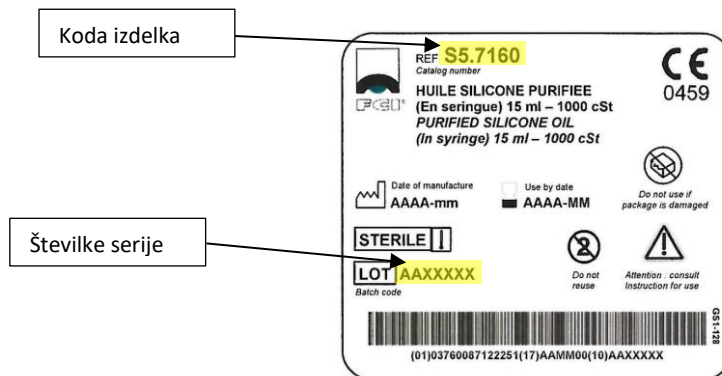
Koda izdelka

REF S5.7160
Catalog number

CE
0459

FCI

HUILE SILICONE PURIFIEE
(En seringue) 15 ml – 1000 cSt
PURIFIED SILICONE OIL
(In syringe) 15 ml – 1000 cSt

Date of manufacture
AAAA-mm

Use by date
AAAA-MM

Do not use if package is damaged

Številke serije

STERILE I

LOT AAXXXXX
Batch code

2
Do not reuse

Attention : consult Instruction for use

GS1-128

(01)03760087122251(17)AAMM00(10)AAXXXXX